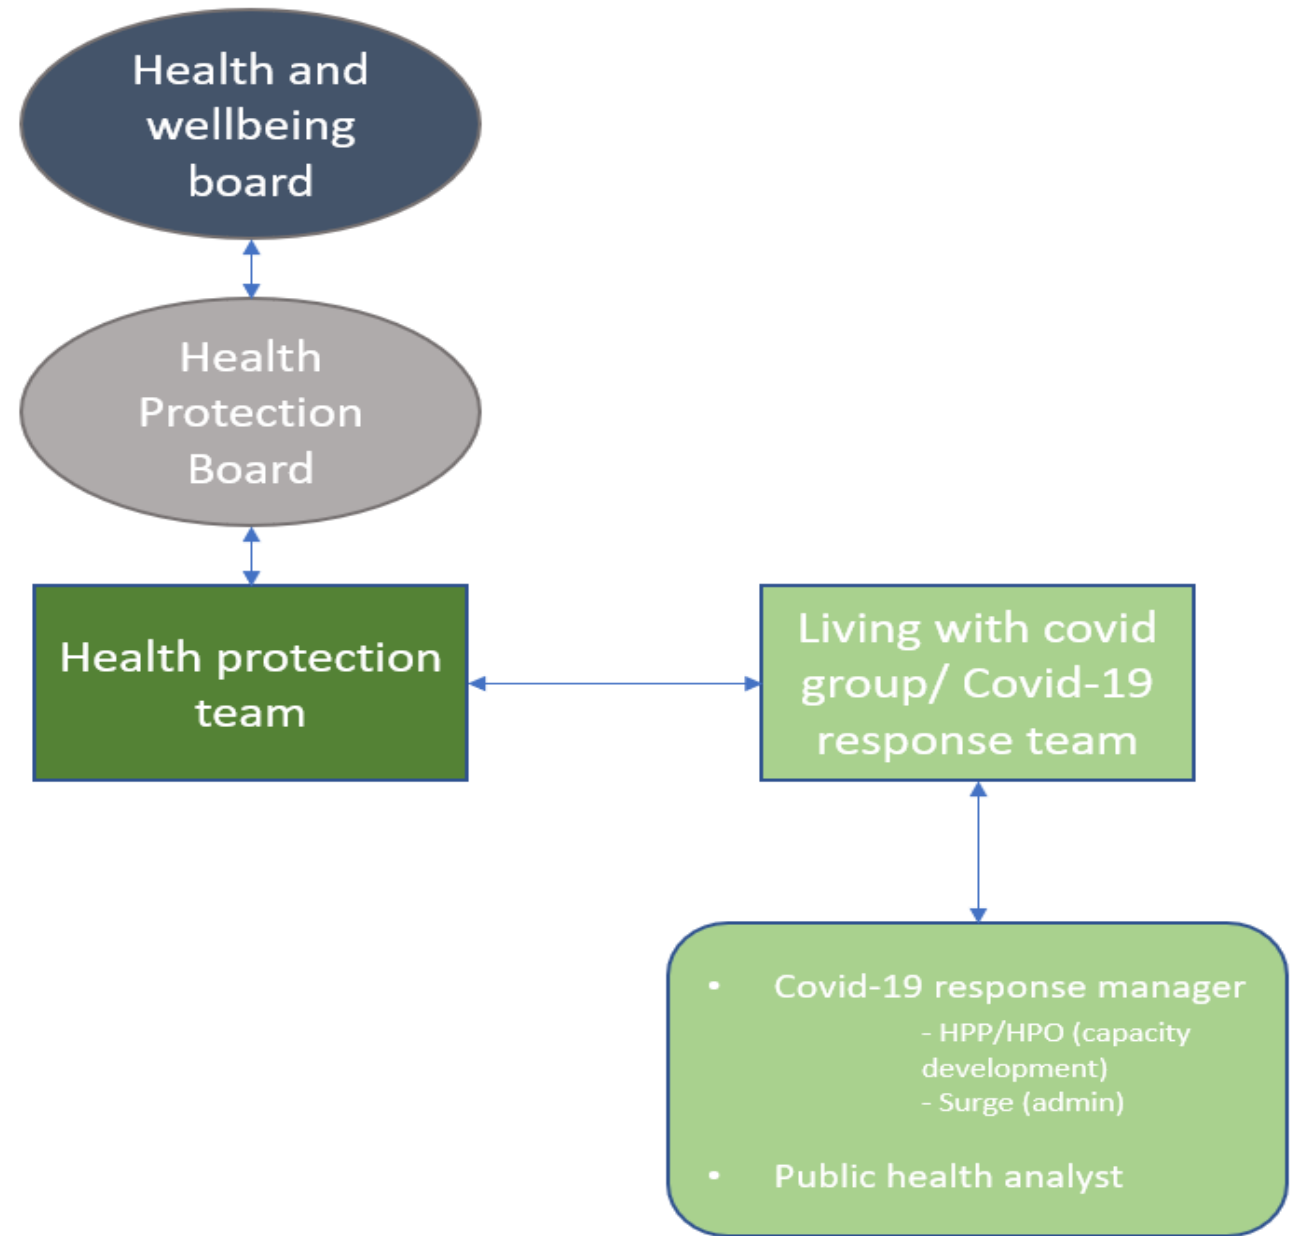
Health and wellbeing board

Health Protection Board

Health protection team

Living with covid group/ Covid-19 response team

• Covid-19 response manager
- HPP/HPO (capacity development)
- Surge (admin)

• Public health analyst